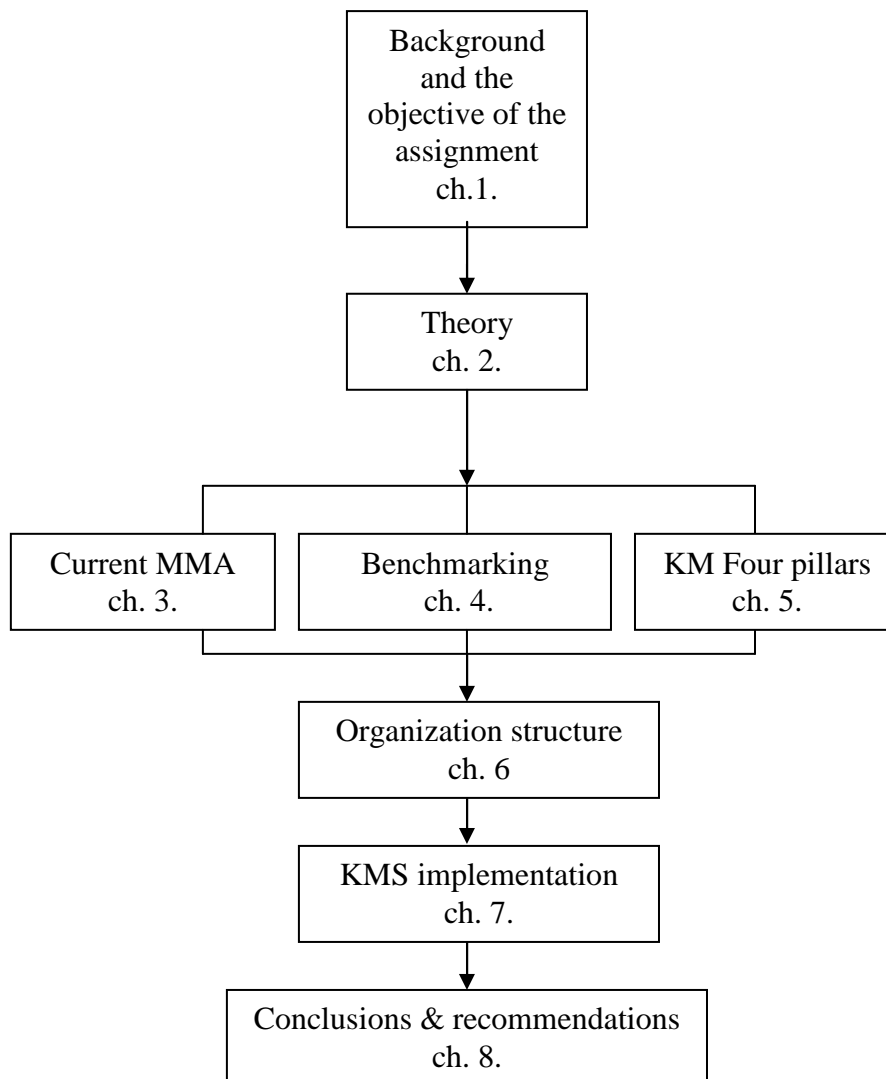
Background and the objective of the assignment
ch.1.

Theory
ch. 2.

Current MMA
ch. 3.

Benchmarking
ch. 4.

KM Four pillars
ch. 5.

Organization structure
ch. 6

KMS implementation
ch. 7.

Conclusions & recommendations
ch. 8.